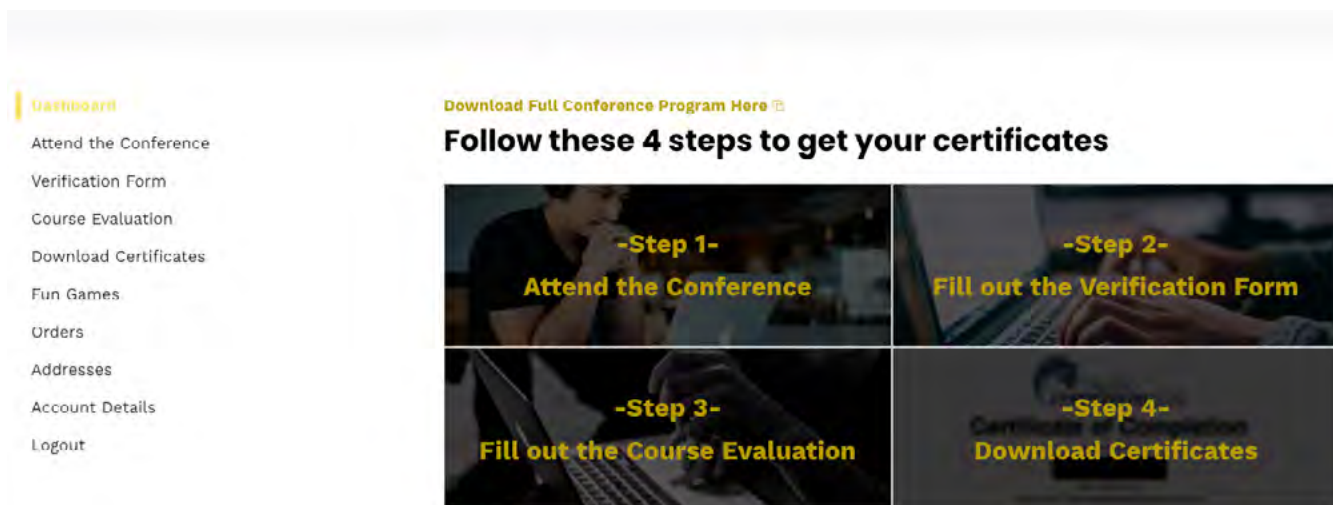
Dashboard

Attend the Conference

Verification Form

Course Evaluation

Download Certificates

Fun Games

Orders

Addresses

Account Details

Logout

Download Full Conference Program Here

Follow these 4 steps to get your certificates

-Step 1-
Attend the Conference

-Step 2-
Fill out the Verification Form

-Step 3-
Fill out the Course Evaluation

Certificate of Completion

-Step 4-
Download Certificates